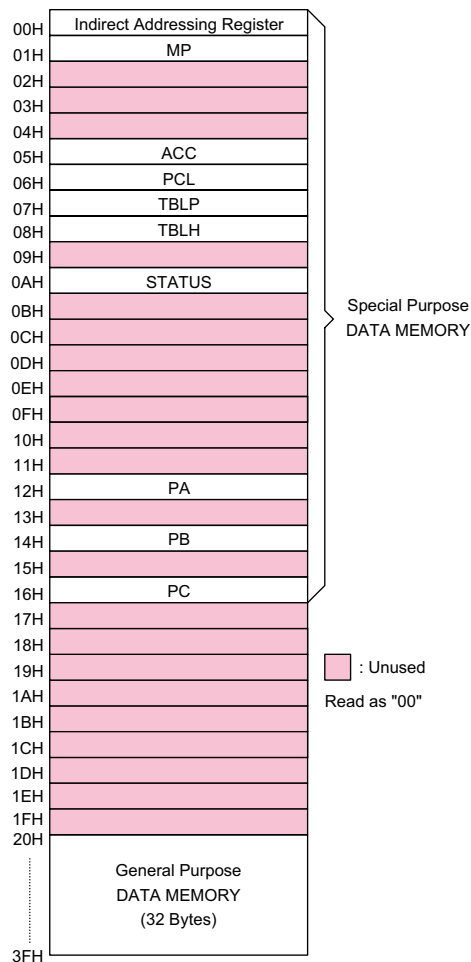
00H Indirect Addressing Register
01H MP
02H
03H
04H
05H ACC
06H PCL
07H TBLP
08H TBLH
09H
0AH STATUS
0BH
0CH
0DH
0EH
0FH
10H
11H
12H PA
13H
14H PB
15H
16H PC
17H
18H
19H
1AH
1BH
1CH
1DH
1EH
1FH
20H

General Purpose
DATA MEMORY
(32 Bytes)

3FH

Special Purpose
DATA MEMORY

: Unused
Read as "00"